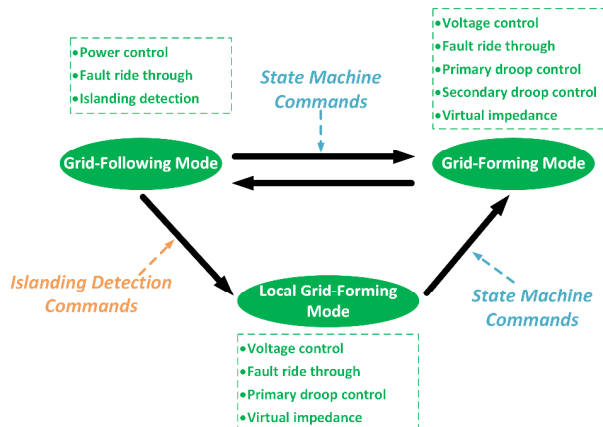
•Voltage control
•Fault ride through
•Primary droop control
•Secondary droop control
•Virtual impedance

•Power control
•Fault ride through
•Islanding detection

State Machine Commands

Grid-Following Mode

Grid-Forming Mode

Islanding Detection Commands

Local Grid-Forming Mode

State Machine Commands

•Voltage control
•Fault ride through
•Primary droop control
•Virtual impedance